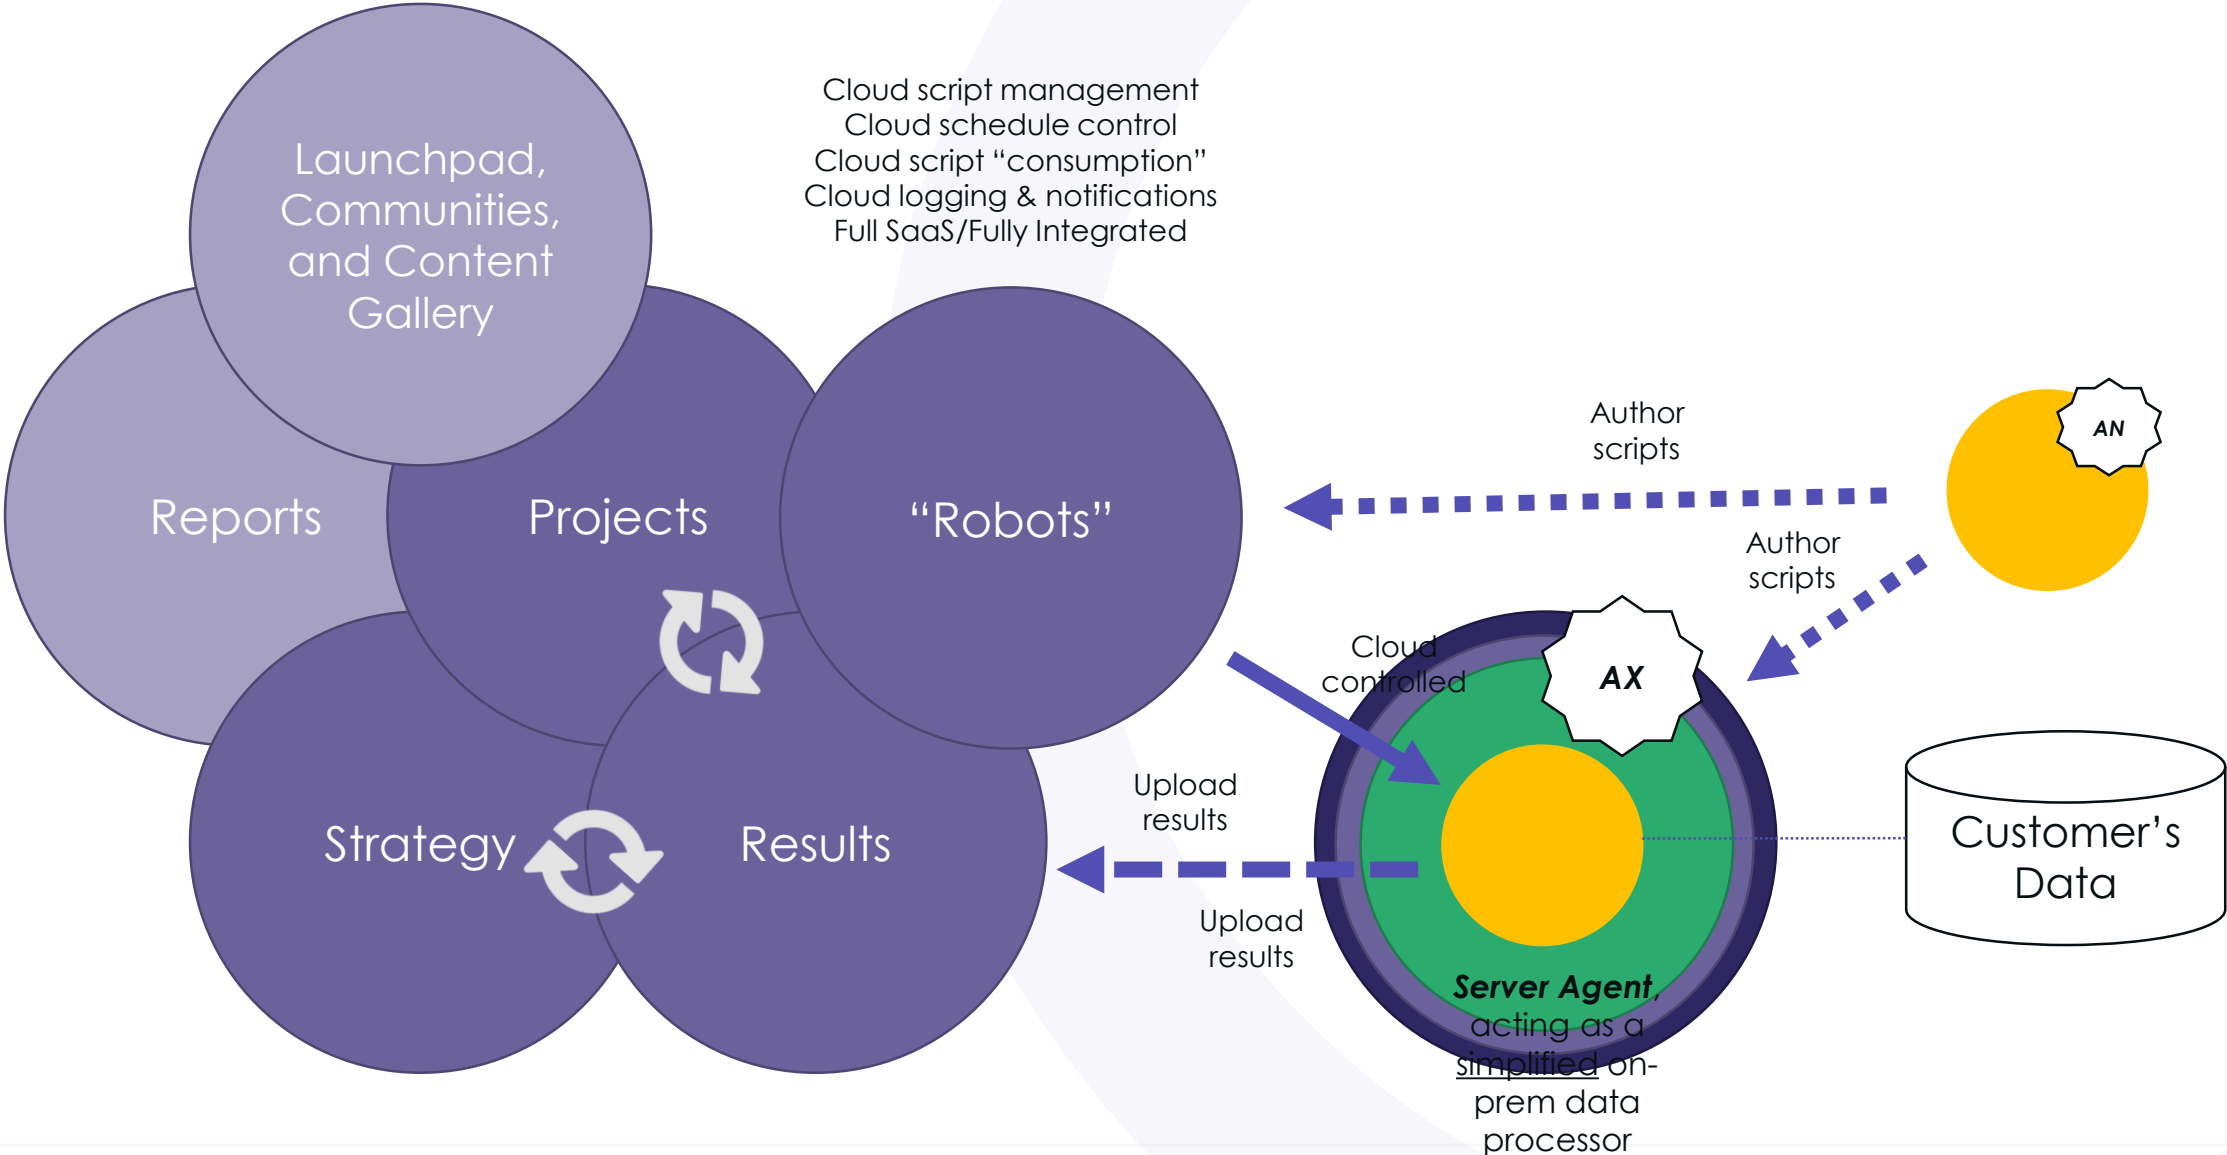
Launchpad, Communities, and Content Gallery

Cloud script management
Cloud schedule control
Cloud script "consumption"
Cloud logging & notifications
Full SaaS/Fully Integrated

Reports

Projects

"Robots"

Author scripts

AN

Author scripts

Cloud controlled

AX

Strategy

Results

Upload results

Upload results

Customer's Data

Server Agent, acting as a simplified on-prem data processor